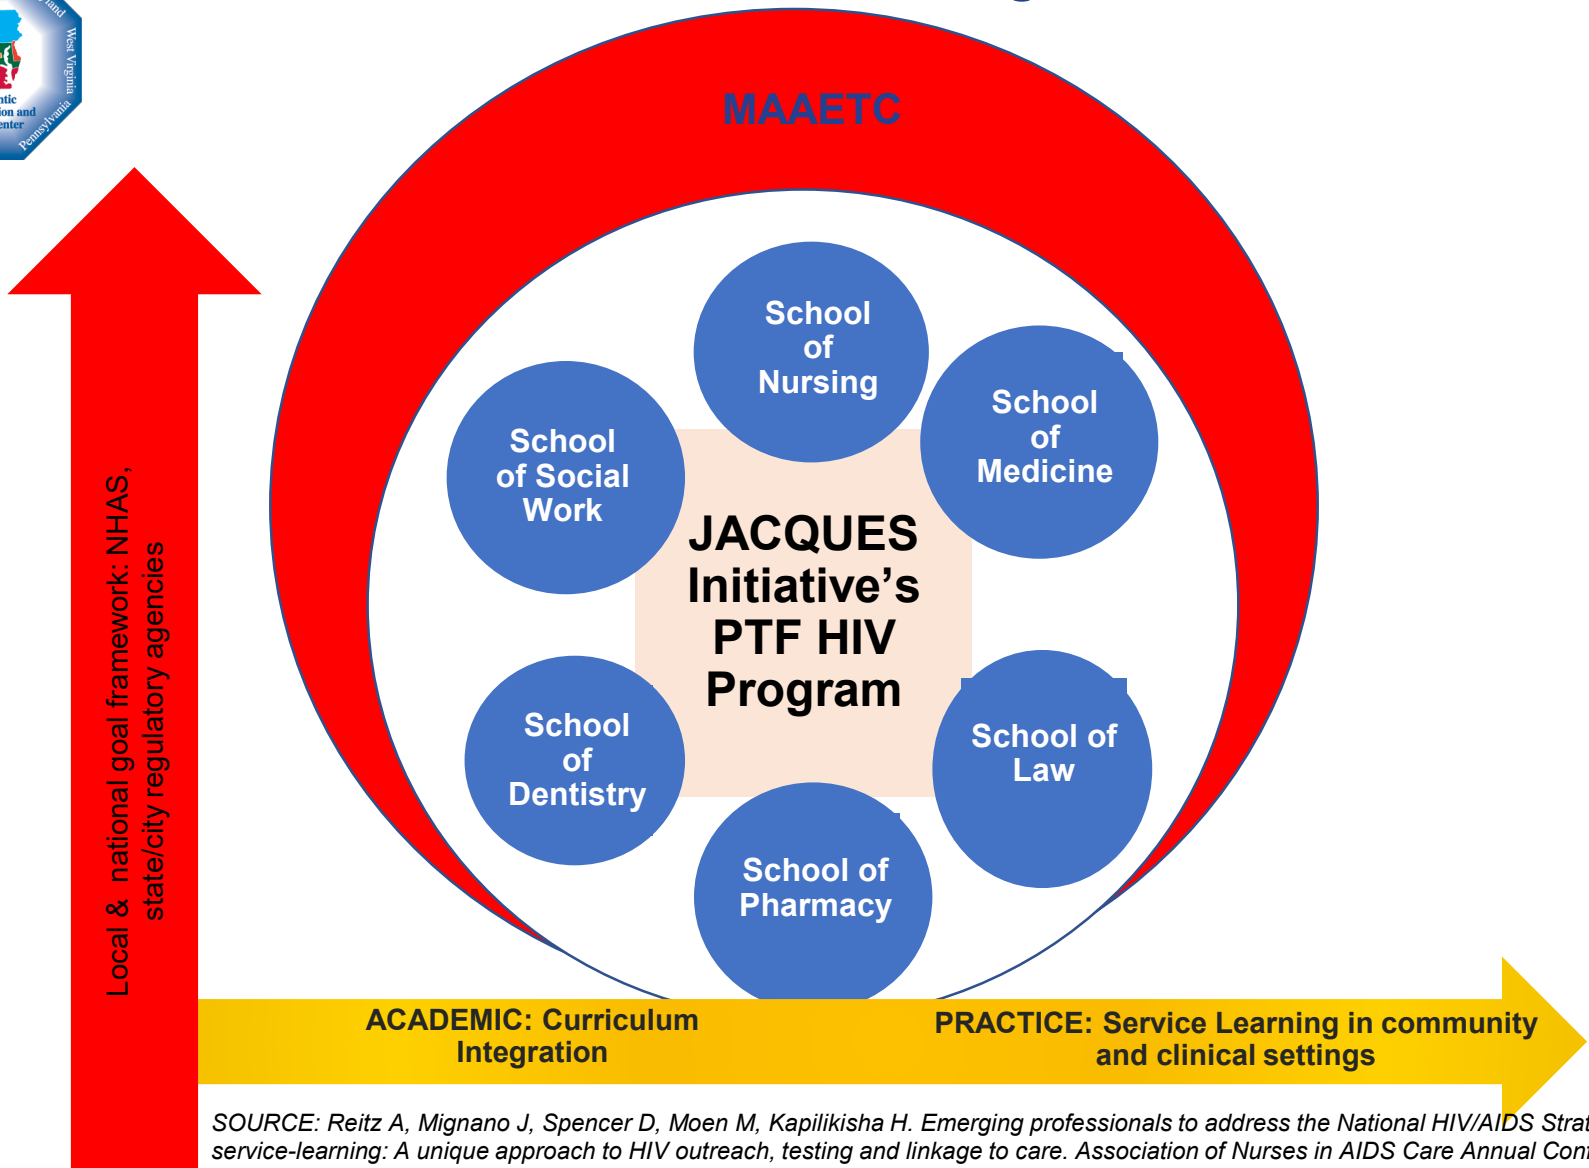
land
West Virginia
ntic
ion and
enter
Pennsylvania

MAAETC

School of Nursing

School of Social Work

School of Medicine

JACQUES Initiative's PTF HIV Program

School of Dentistry

School of Law

School of Pharmacy

Local & national goal framework: NHAS, state/city regulatory agencies

ACADEMIC: Curriculum Integration

PRACTICE: Service Learning in community and clinical settings

SOURCE: Reitz A, Mignano J, Spencer D, Moen M, Kapilikisha H. Emerging professionals to address the National HIV/AIDS Strat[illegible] service-learning: A unique approach to HIV outreach, testing and linkage to care. Association of Nurses in AIDS Care Annual Con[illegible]